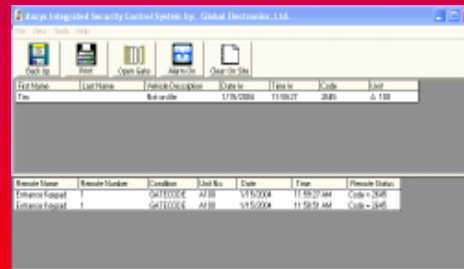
dacys Integrated Security Control System by: Global Electronics, Ltd.

File View Tools Help

Back Up
Print
Open Gate
Alarm On
Clear On Site

| First Name | Last Name | Vehicle Description | Date In | Time In | Code | Unit |
|---|---|---|---|---|---|---|
| Tim | | Not on file | 1/16/2004 | 11:56:27 | 2645 | A 100 |

| Remote Name | Remote Number | Condition | Unit No. | Date | Time | Remote Status |
|---|---|---|---|---|---|---|
| Entrance Keypad | 1 | GATECODE | A100 | 1/15/2004 | 11:56:27 AM | Code = 2645 |
| Entrance Keypad | 1 | GATECODE | A100 | 1/15/2004 | 11:58:51 AM | Code = 2645 |